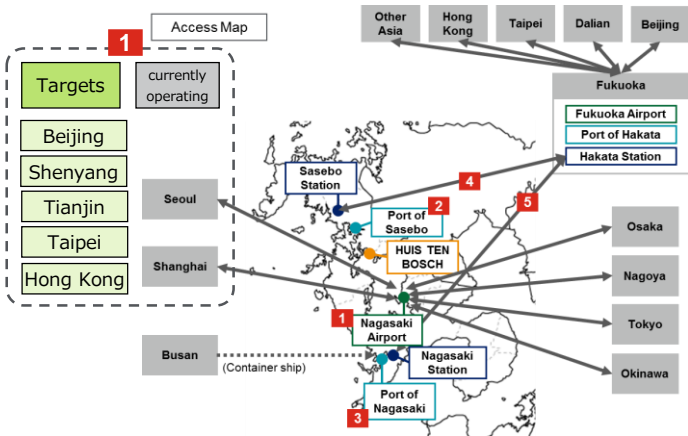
Access Map

1

Targets

currently operating

Beijing

Shenyang

Tianjin

Taipei

Hong Kong

Other Asia

Hong Kong

Taipei

Dalian

Beijing

Fukuoka

Fukuoka Airport

Port of Hakata

Hakata Station

Seoul

Sasebo Station

2

Port of Sasebo

4

5

Shanghai

HUIS TEN BOSCH

Osaka

Nagoya

1

Nagasaki Airport

Tokyo

Busan

(Container ship)

Nagasaki Station

Okinawa

Port of Nagasaki

3